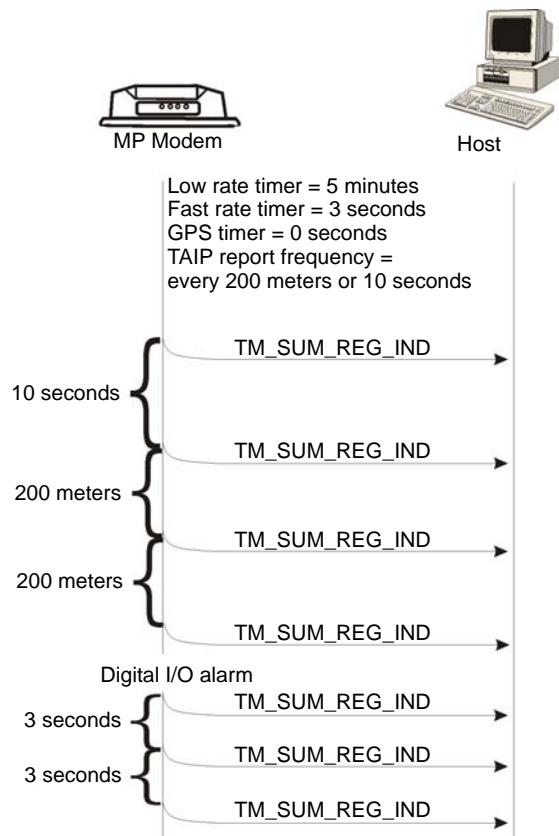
MP Modem

Host

Low rate timer = 5 minutes
Fast rate timer = 3 seconds
GPS timer = 0 seconds
TAIP report frequency = every 200 meters or 10 seconds

TM_SUM_REG_IND

10 seconds

TM_SUM_REG_IND

200 meters

TM_SUM_REG_IND

200 meters

TM_SUM_REG_IND

Digital I/O alarm

TM_SUM_REG_IND

3 seconds

TM_SUM_REG_IND

3 seconds

TM_SUM_REG_IND